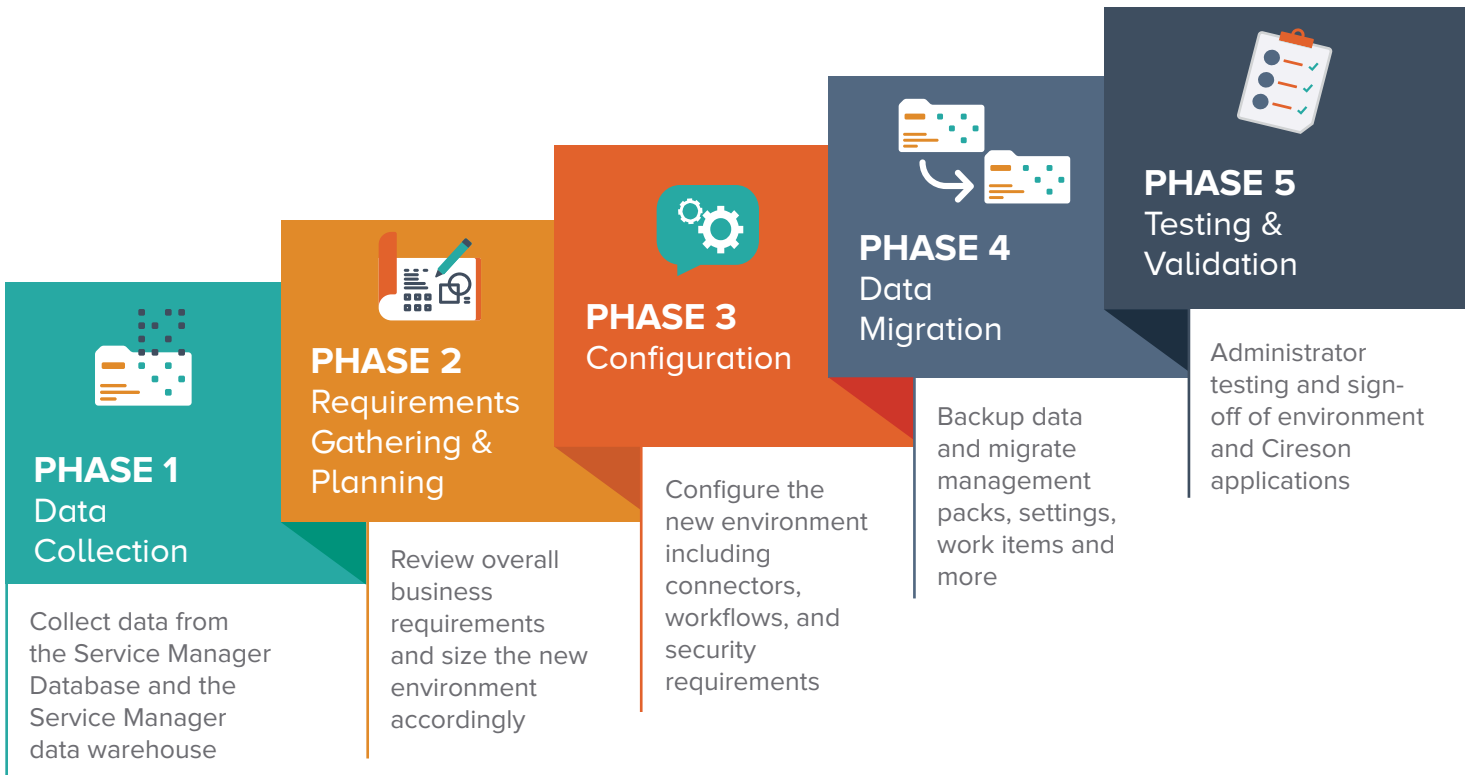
PHASE 1
Data Collection

Collect data from the Service Manager Database and the Service Manager data warehouse

PHASE 2
Requirements Gathering & Planning

Review overall business requirements and size the new environment accordingly

PHASE 3
Configuration

Configure the new environment including connectors, workflows, and security requirements

PHASE 4
Data Migration

Backup data and migrate management packs, settings, work items and more

PHASE 5
Testing & Validation

Administrator testing and sign-off of environment and Cireson applications